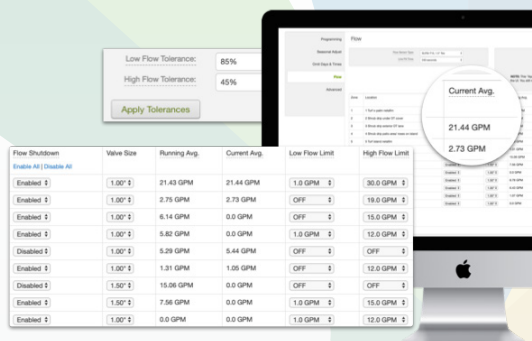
Low Flow Tolerance: 85%

High Flow Tolerance: 45%

Apply Tolerances

Programming

Seasonal Adjust

Omit Days & Times

Flow

Advanced

Flow

Current Avg.

21.44 GPM

2.73 GPM

| Flow Shutdown<br>Enable All \| Disable All | Valve Size | Running Avg. | Current Avg. | Low Flow Limit | High Flow Limit |
|---|---|---|---|---|---|
| Enabled | 1.00" | 21.43 GPM | 21.44 GPM | 1.0 GPM | 30.0 GPM |
| Enabled | 1.00" | 2.75 GPM | 2.73 GPM | OFF | 19.0 GPM |
| Enabled | 1.00" | 6.14 GPM | 0.0 GPM | OFF | 15.0 GPM |
| Enabled | 1.00" | 5.82 GPM | 0.0 GPM | 1.0 GPM | 12.0 GPM |
| Disabled | 1.00" | 5.29 GPM | 5.44 GPM | OFF | OFF |
| Enabled | 1.00" | 1.31 GPM | 1.05 GPM | OFF | 12.0 GPM |
| Disabled | 1.50" | 15.06 GPM | 0.0 GPM | OFF | OFF |
| Enabled | 1.50" | 7.58 GPM | 0.0 GPM | OFF | 15.0 GPM |
| Enabled | 1.00" | 0.0 GPM | 0.0 GPM | 1.0 GPM | 12.0 GPM |